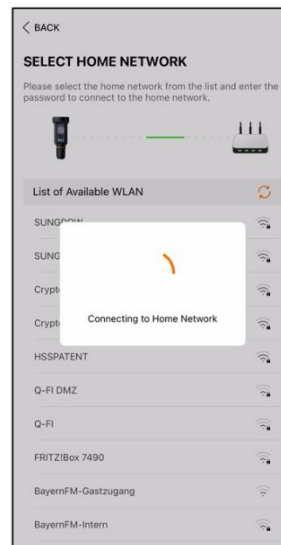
< BACK

SELECT HOME NETWORK

Please select the home network from the list and enter the password to connect to the home network.

List of Available WLAN

SUNGR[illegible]

SUNG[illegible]

Crypt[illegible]

Crypt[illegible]

Connecting to Home Network

HSSPATENT

Q-FI DMZ

Q-FI

FRITZ!Box 7490

BayernFM-Gastzugang

BayernFM-Intern